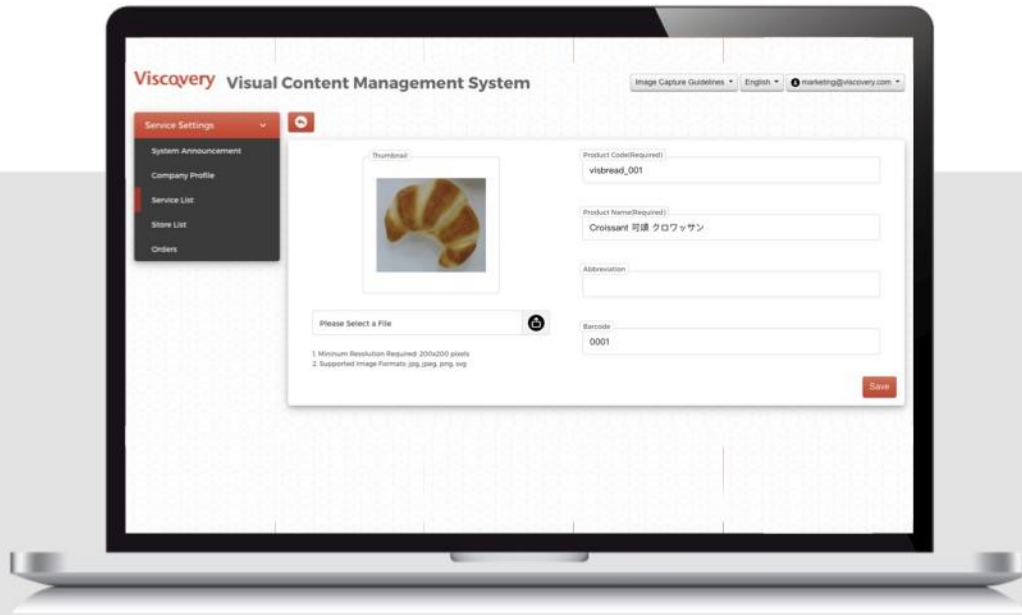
Viscovery Visual Content Management System

Image Capture Guidelines ▾ English ▾ marketing@viscovery.com ▾

Service Settings

System Announcement

Company Profile

Service List

Store List

Orders

Thumbnail

Please Select a File

1. Minimum Resolution Required: 200x200 pixels
2. Supported Image Formats: jpg, jpeg, png, svg

Product Code(Required)
visbread_001

Product Name(Required)
Croissant 可頌 クロワッサン

Abbreviation

Barcode
0001

Save